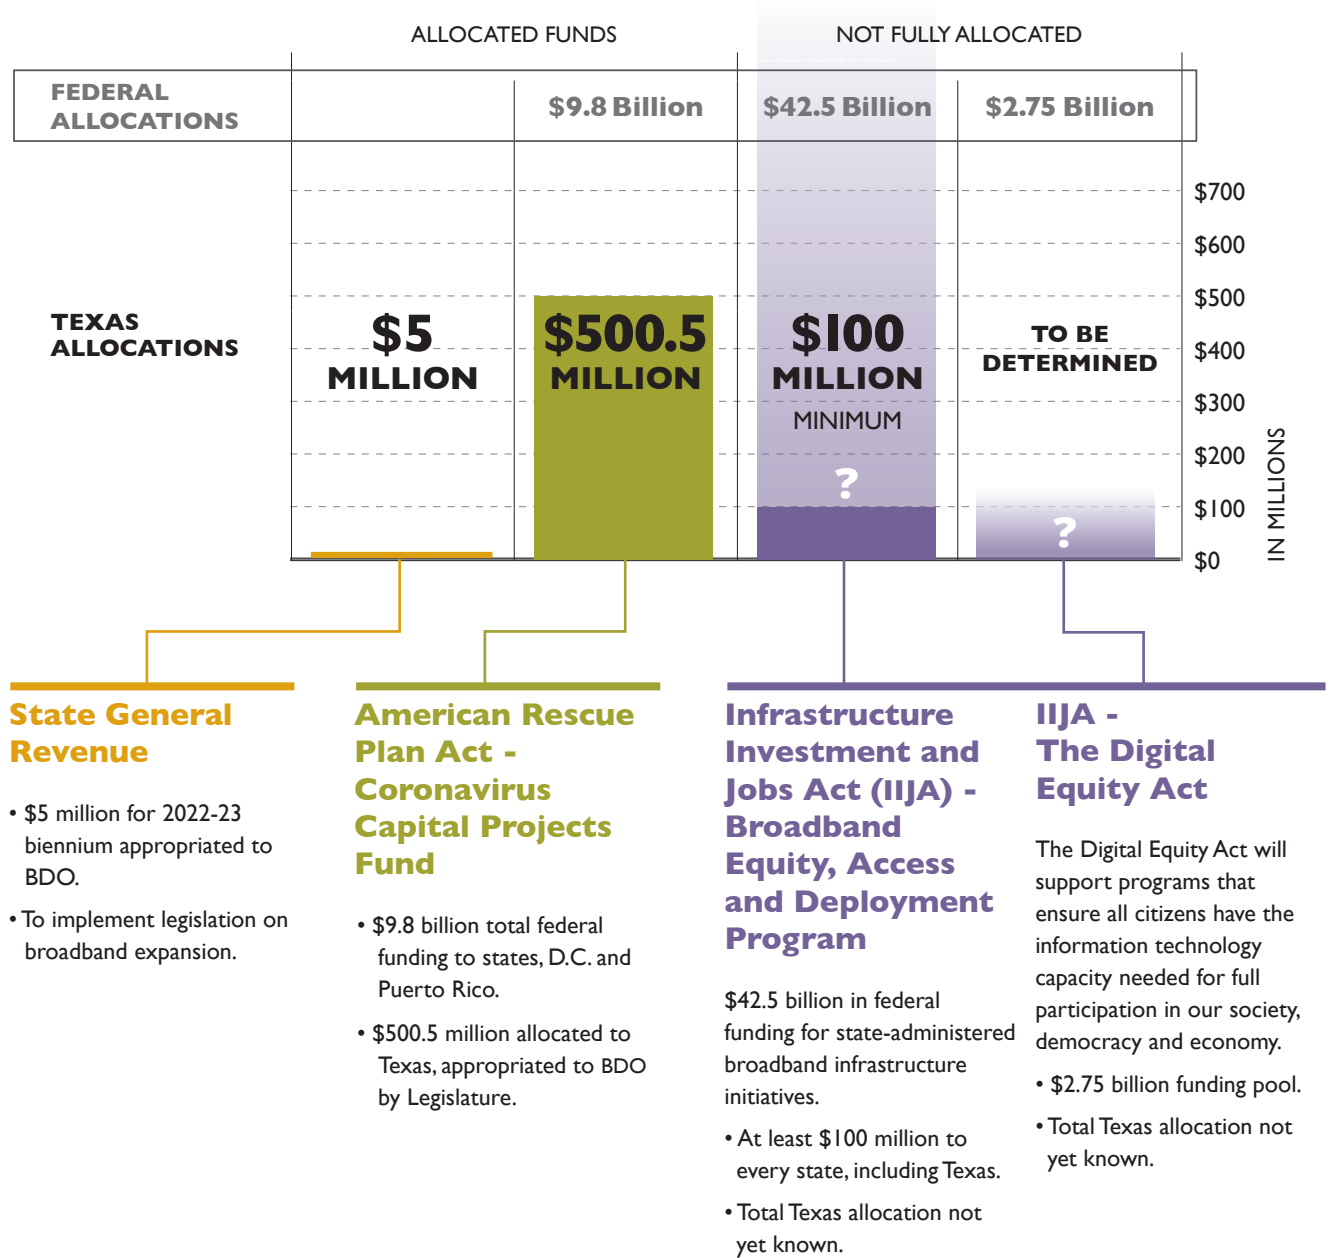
ALLOCATED FUNDS

NOT FULLY ALLOCATED

| FEDERAL ALLOCATIONS | | $9.8 Billion | $42.5 Billion | $2.75 Billion |
|---|---|---|---|---|
| TEXAS ALLOCATIONS | $5 MILLION | $500.5 MILLION | $100 MILLION MINIMUM ? | TO BE DETERMINED ? |

$700
$600
$500
$400
$300
$200
$100
$0
IN MILLIONS

State General Revenue

• $5 million for 2022-23 biennium appropriated to BDO.

• To implement legislation on broadband expansion.

American Rescue Plan Act - Coronavirus Capital Projects Fund

• $9.8 billion total federal funding to states, D.C. and Puerto Rico.

• $500.5 million allocated to Texas, appropriated to BDO by Legislature.

Infrastructure Investment and Jobs Act (IIJA) - Broadband Equity, Access and Deployment Program

$42.5 billion in federal funding for state-administered broadband infrastructure initiatives.

• At least $100 million to every state, including Texas.

• Total Texas allocation not yet known.

IIJA - The Digital Equity Act

The Digital Equity Act will support programs that ensure all citizens have the information technology capacity needed for full participation in our society, democracy and economy.

• $2.75 billion funding pool.

• Total Texas allocation not yet known.